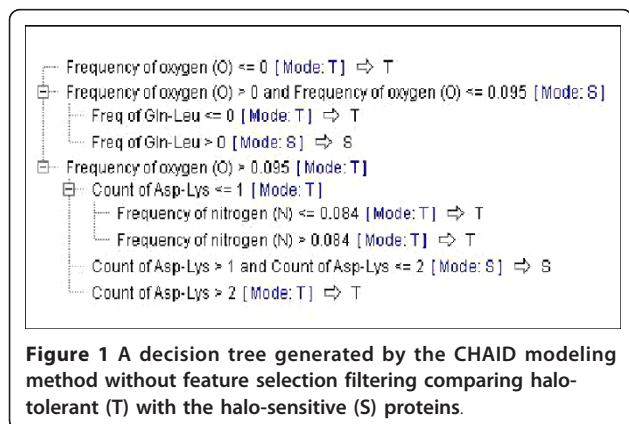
Frequency of oxygen (O) <= 0 [ Mode: T ] ⇨ T
Frequency of oxygen (O) > 0 and Frequency of oxygen (O) <= 0.095 [ Mode: S ]
Freq of Gln-Leu <= 0 [ Mode: T ] ⇨ T
Freq of Gln-Leu > 0 [ Mode: S ] ⇨ S
Frequency of oxygen (O) > 0.095 [ Mode: T ]
Count of Asp-Lys <= 1 [ Mode: T ]
Frequency of nitrogen (N) <= 0.084 [ Mode: T ] ⇨ T
Frequency of nitrogen (N) > 0.084 [ Mode: T ] ⇨ T
Count of Asp-Lys > 1 and Count of Asp-Lys <= 2 [ Mode: S ] ⇨ S
Count of Asp-Lys > 2 [ Mode: T ] ⇨ T

**Figure 1** A decision tree generated by the CHAID modeling method without feature selection filtering comparing halotolerant (T) with the halo-sensitive (S) proteins.